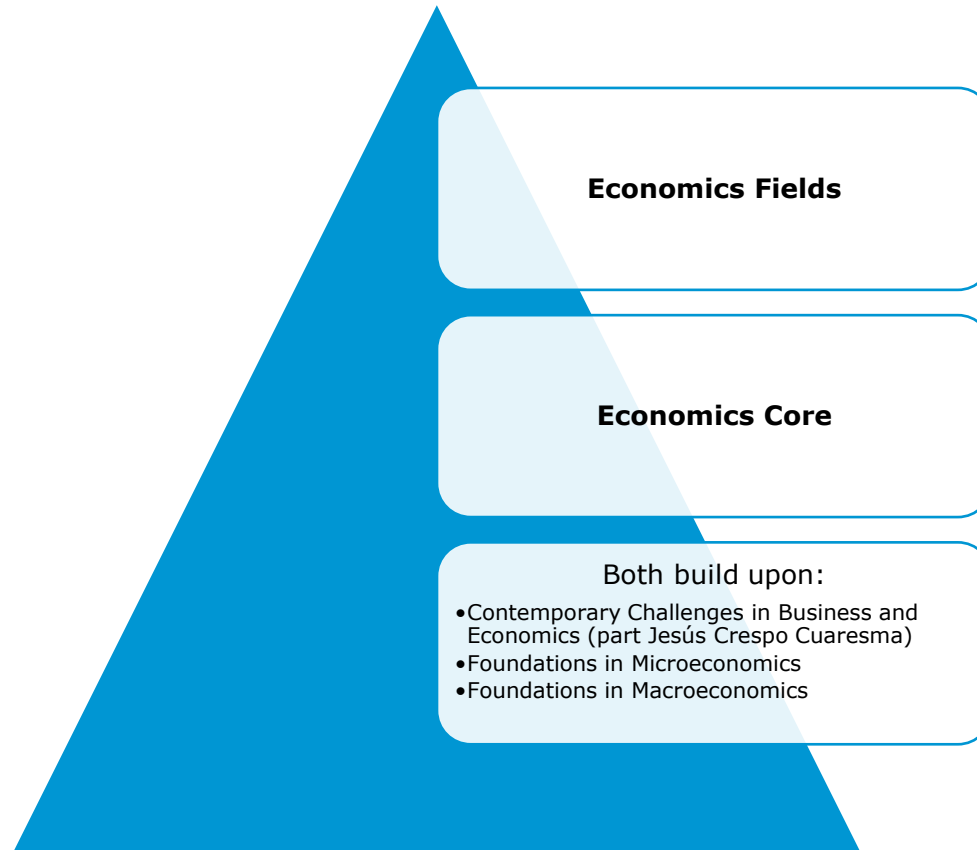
**Economics Fields**

**Economics Core**

Both build upon:

•Contemporary Challenges in Business and Economics (part Jesús Crespo Cuaresma)
•Foundations in Microeconomics
•Foundations in Macroeconomics